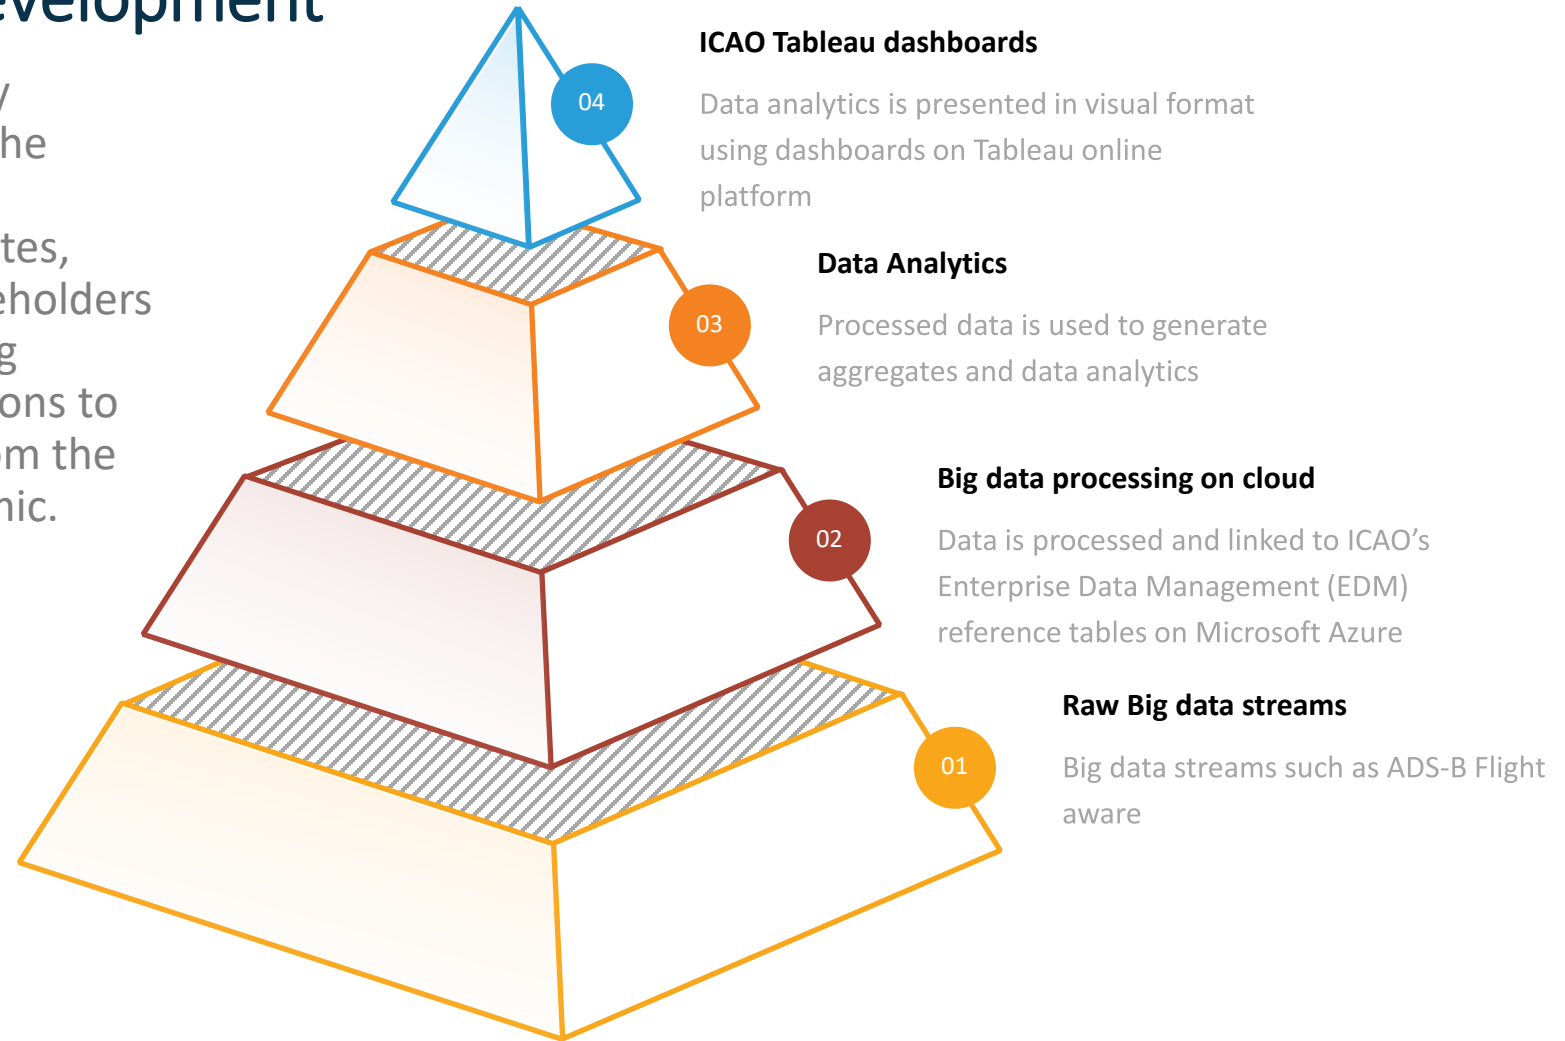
evelopment

y
he

tes,
eholders
g
ons to
m the
nic.

04

ICAO Tableau dashboards

Data analytics is presented in visual format using dashboards on Tableau online platform

03

Data Analytics

Processed data is used to generate aggregates and data analytics

02

Big data processing on cloud

Data is processed and linked to ICAO's Enterprise Data Management (EDM) reference tables on Microsoft Azure

01

Raw Big data streams

Big data streams such as ADS-B Flight aware